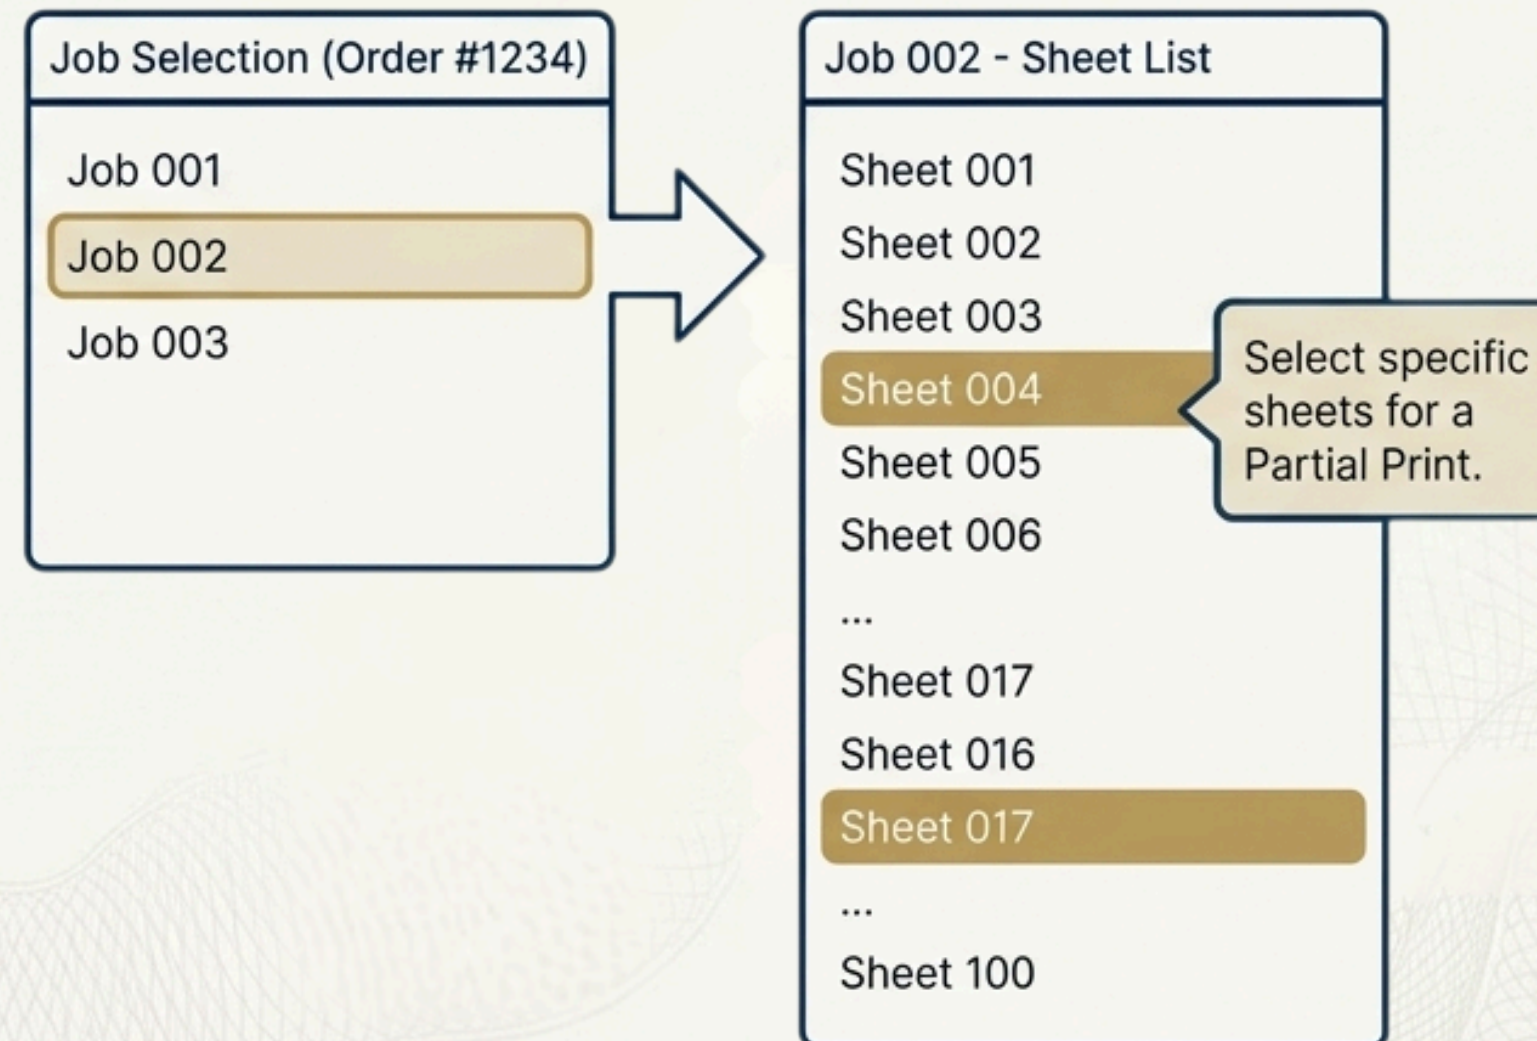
Job Selection (Order #1234)

Job 001
Job 002
Job 003

Job 002 - Sheet List

Sheet 001
Sheet 002
Sheet 003
Sheet 004
Sheet 005
Sheet 006
...
Sheet 017
Sheet 016
Sheet 017
...
Sheet 100

Select specific sheets for a Partial Print.